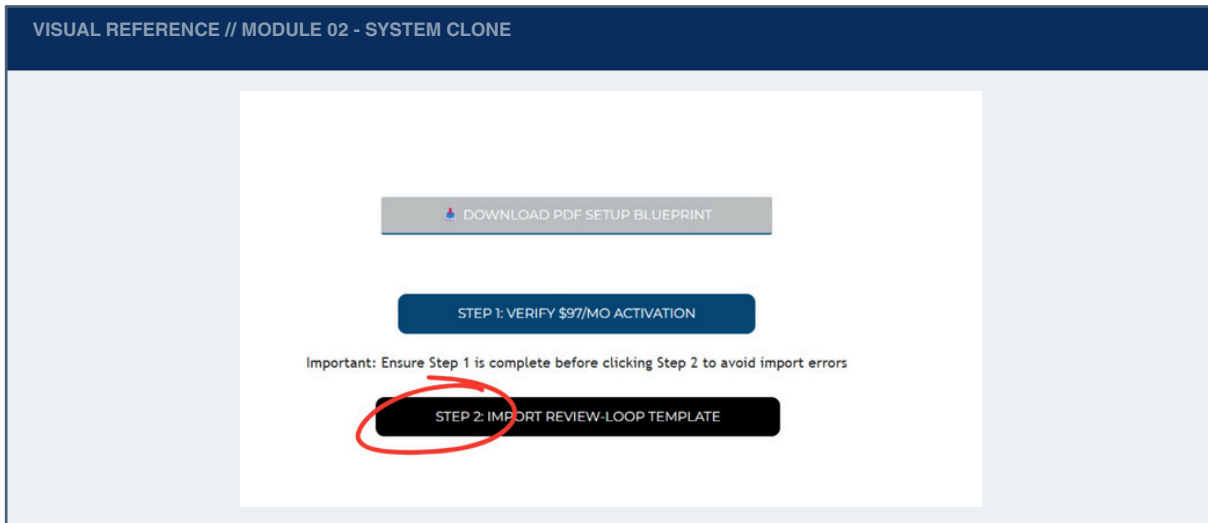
VISUAL REFERENCE // MODULE 02 - SYSTEM CLONE

DOWNLOAD PDF SETUP BLUEPRINT

STEP 1: VERIFY \$97/MO ACTIVATION

Important: Ensure Step 1 is complete before clicking Step 2 to avoid import errors

STEP 2: IMPORT REVIEW-LOOP TEMPLATE